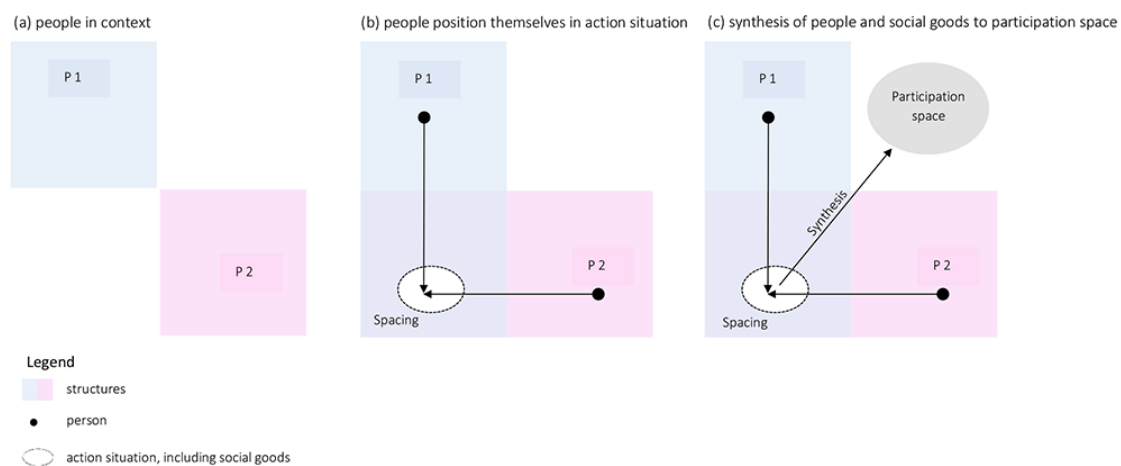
(a) people in context

P 1

P 2

(b) people position themselves in action situation

P 1

P 2

Spacing

(c) synthesis of people and social goods to participation space

P 1

Participation space

Synthesis

P 2

Spacing

Legend

structures

person

action situation, including social goods